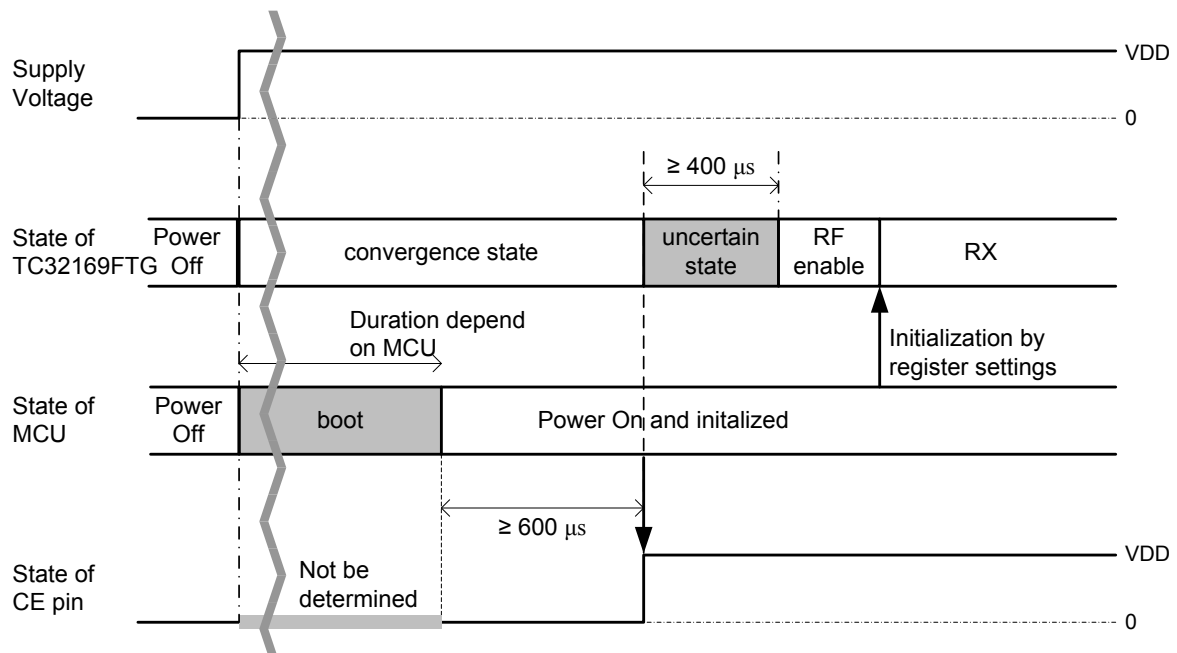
Supply Voltage

VDD

0

≥ 400 μs

State of TC32169FTG

Power Off

convergence state

uncertain state

RF enable

RX

Duration depend on MCU

Initialization by register settings

State of MCU

Power Off

boot

Power On and initalized

≥ 600 μs

State of CE pin

Not be determined

VDD

0